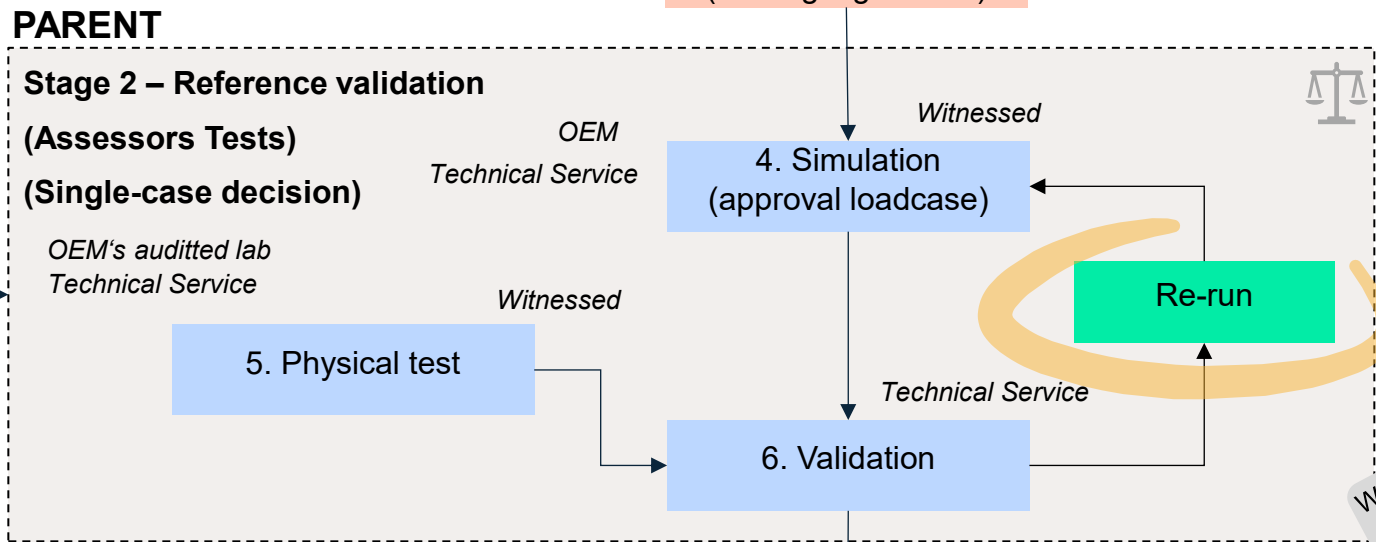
PARENT

Stage 2 – Reference validation

(Assessors Tests)

(Single-case decision)

OEM
Technical Service

Witnessed

4. Simulation
(approval loadcase)

OEM's auditted lab
Technical Service

Witnessed

Re-run

5. Physical test

Technical Service

6. Validation

W